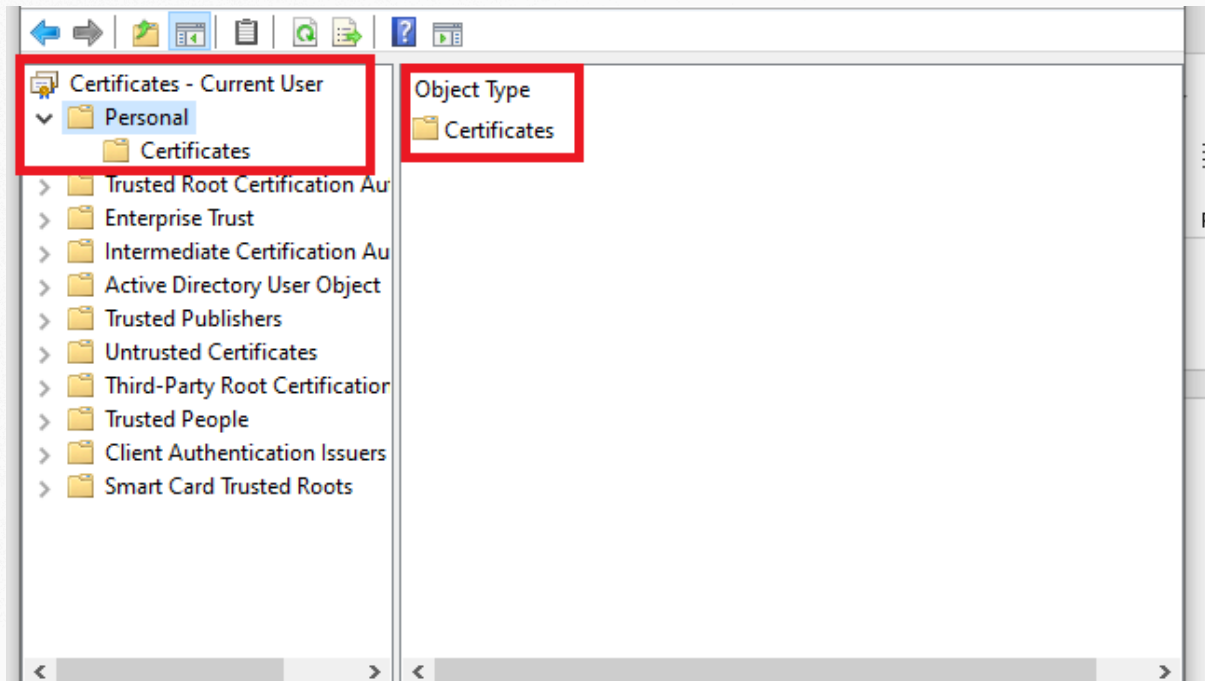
Certificates - Current User
Personal
Certificates
Trusted Root Certification Au
Enterprise Trust
Intermediate Certification Au
Active Directory User Object
Trusted Publishers
Untrusted Certificates
Third-Party Root Certificatior
Trusted People
Client Authentication Issuers
Smart Card Trusted Roots

Object Type
Certificates